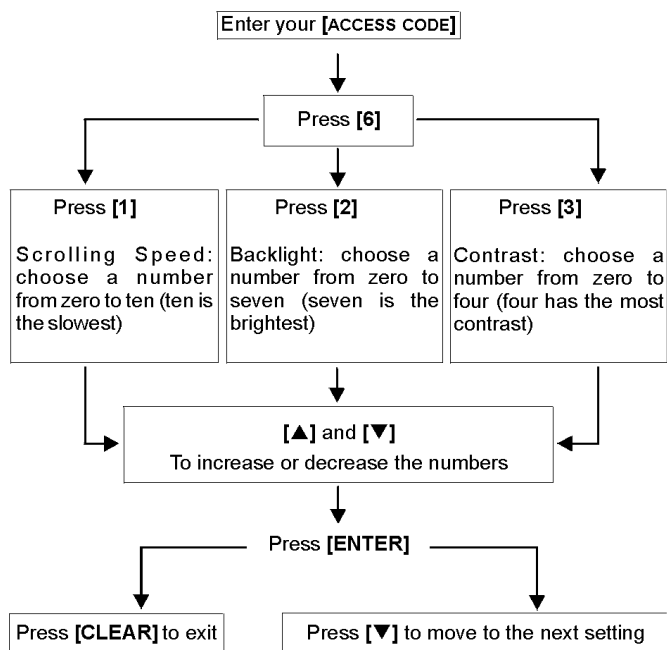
Enter your [ACCESS CODE]

Press [6]

Press [1]

Scrolling Speed: choose a number from zero to ten (ten is the slowest)

Press [2]

Backlight: choose a number from zero to seven (seven is the brightest)

Press [3]

Contrast: choose a number from zero to four (four has the most contrast)

[▲] and [▼]
To increase or decrease the numbers

Press [ENTER]

Press [CLEAR] to exit

Press [▼] to move to the next setting